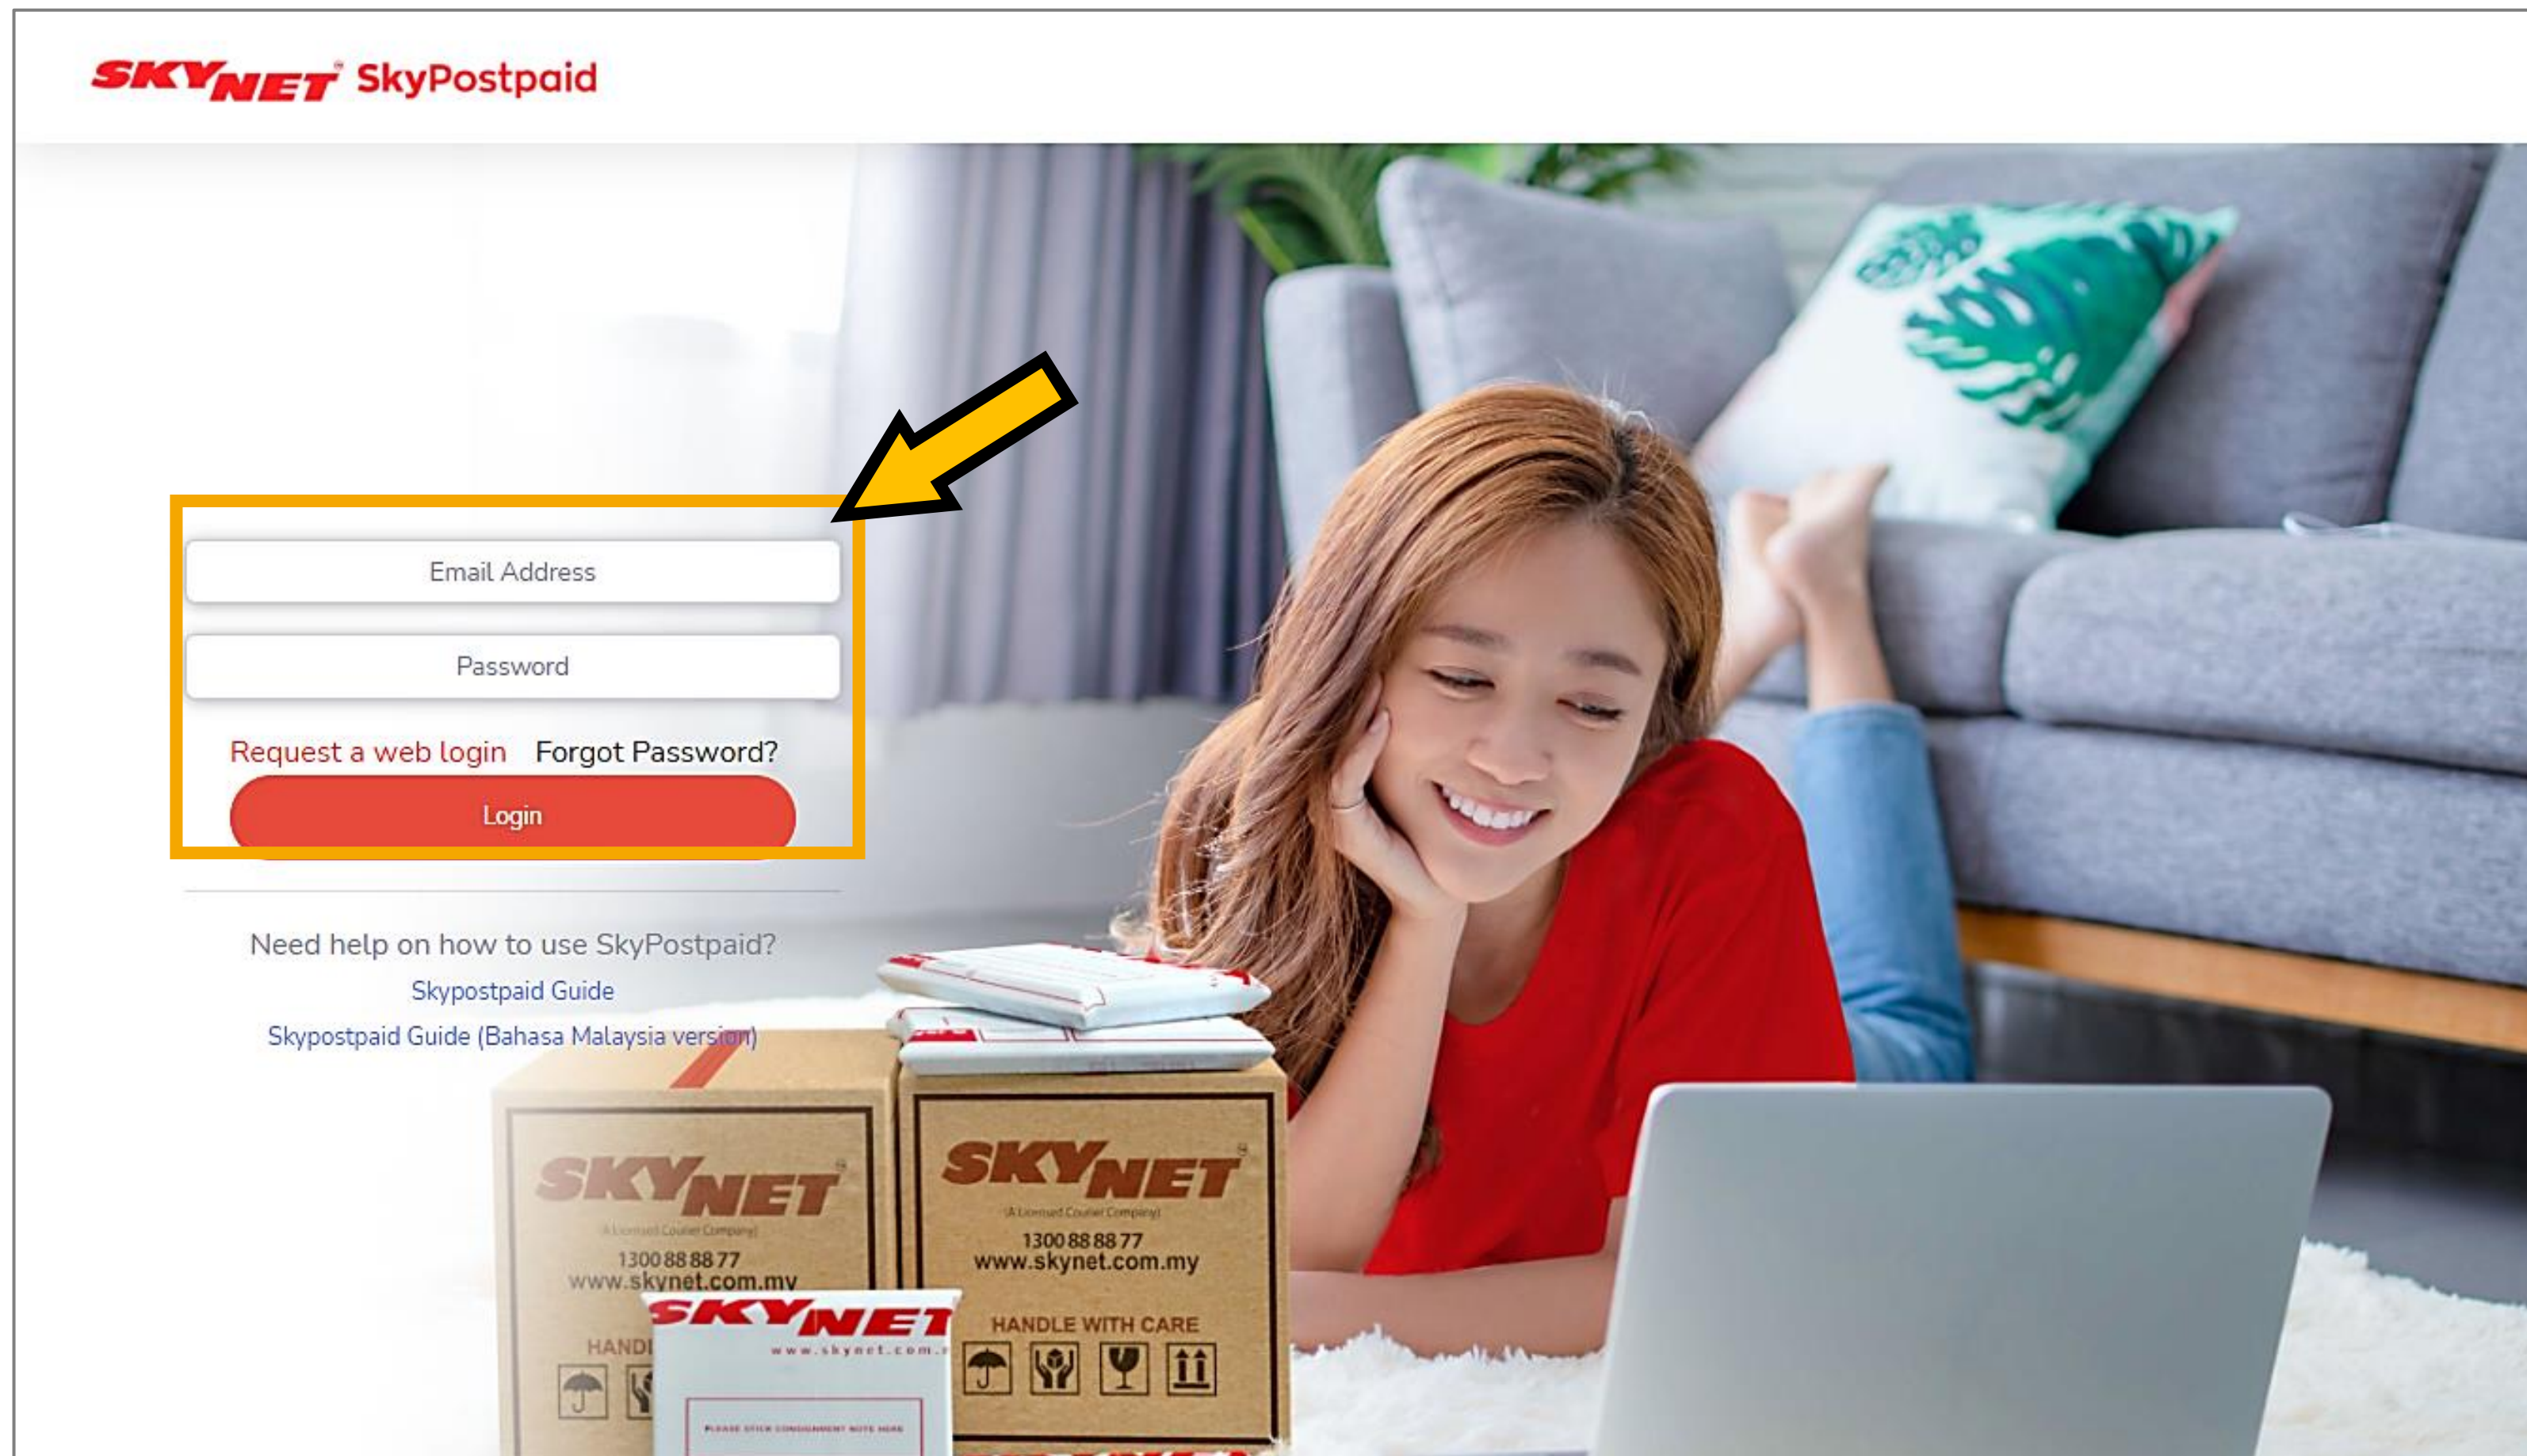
SKYNET SkyPostpaid

Email Address

Password

Request a web login Forgot Password?

Login

Need help on how to use SkyPostpaid?

Skypostpaid Guide

Skypostpaid Guide (Bahasa Malaysia version)

SKYNET
(A Licensed Courier Company)
1300 88 88 77
www.skynet.com.my
HANDL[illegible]

SKYNET
(A Licensed Courier Company)
1300 88 88 77
www.skynet.com.my
HANDLE WITH CARE

SKYNET
www.skynet.com.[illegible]